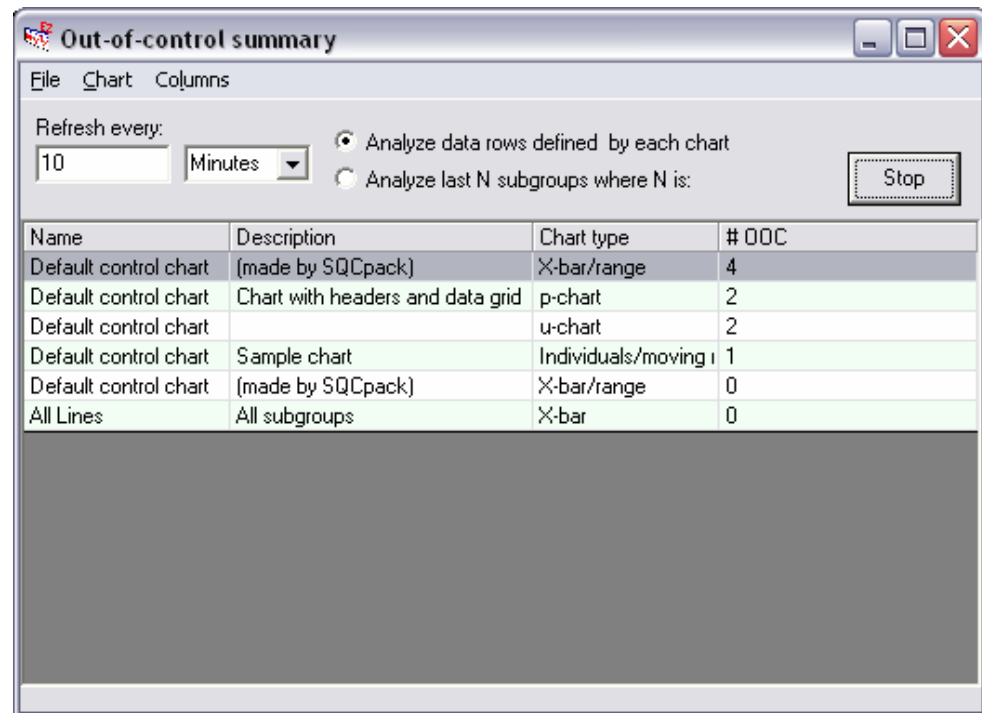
Out-of-control summary

File Chart Columns

Refresh every:
10 Minutes
Analyze data rows defined by each chart
Analyze last N subgroups where N is:
Stop

| Name | Description | Chart type | # OOC |
|---|---|---|---|
| Default control chart | (made by SQCpack) | X-bar/range | 4 |
| Default control chart | Chart with headers and data grid | p-chart | 2 |
| Default control chart | | u-chart | 2 |
| Default control chart | Sample chart | Individuals/moving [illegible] | 1 |
| Default control chart | (made by SQCpack) | X-bar/range | 0 |
| All Lines | All subgroups | X-bar | 0 |